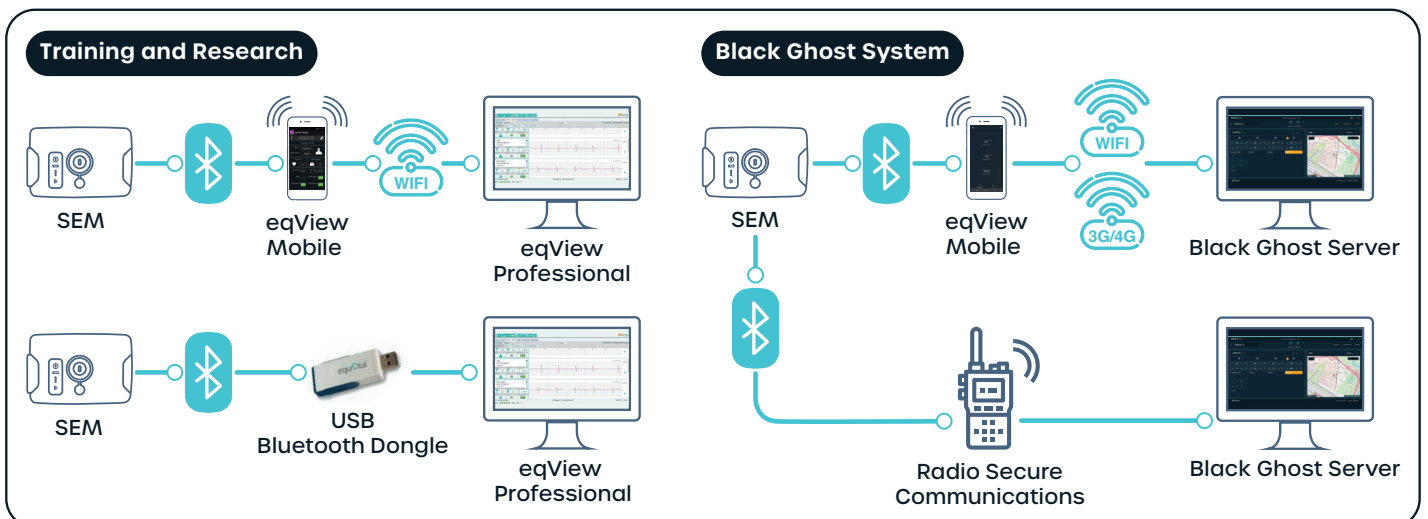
Training and Research

SEM

eqView Mobile

WIFI

eqView Professional

SEM

equivital

USB Bluetooth Dongle

eqView Professional

Black Ghost System

SEM

eqView Mobile

WIFI

3G/4G

Black Ghost Server

Radio Secure Communications

Black Ghost Server